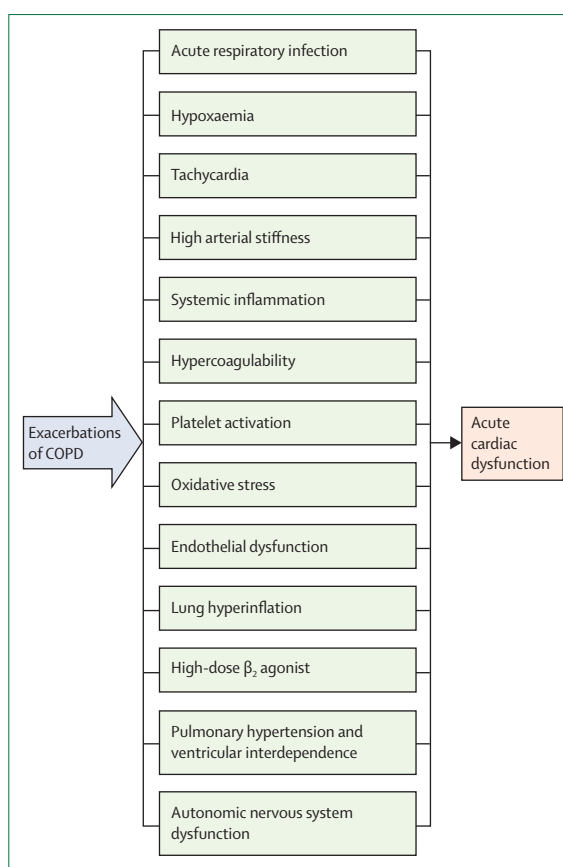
Exacerbations of COPD

Acute respiratory infection

Hypoxaemia

Tachycardia

High arterial stiffness

Systemic inflammation

Hypercoagulability

Platelet activation

Oxidative stress

Endothelial dysfunction

Lung hyperinflation

High-dose $\beta_2$ agonist

Pulmonary hypertension and ventricular interdependence

Autonomic nervous system dysfunction

Acute cardiac dysfunction